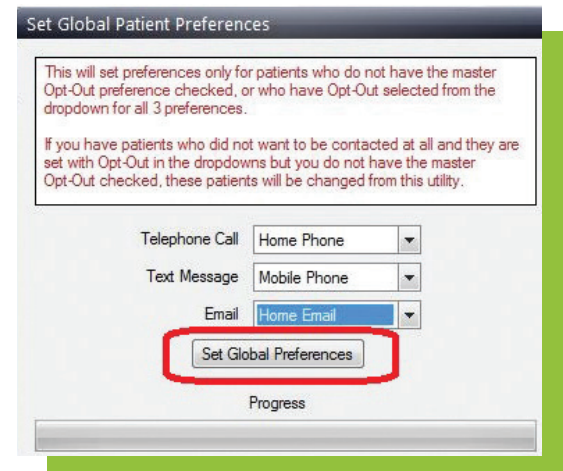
Set Global Patient Preferences

This will set preferences only for patients who do not have the master Opt-Out preference checked, or who have Opt-Out selected from the dropdown for all 3 preferences.

If you have patients who did not want to be contacted at all and they are set with Opt-Out in the dropdowns but you do not have the master Opt-Out checked, these patients will be changed from this utility.

Telephone Call Home Phone

Text Message Mobile Phone

Email Home Email

Set Global Preferences

Progress